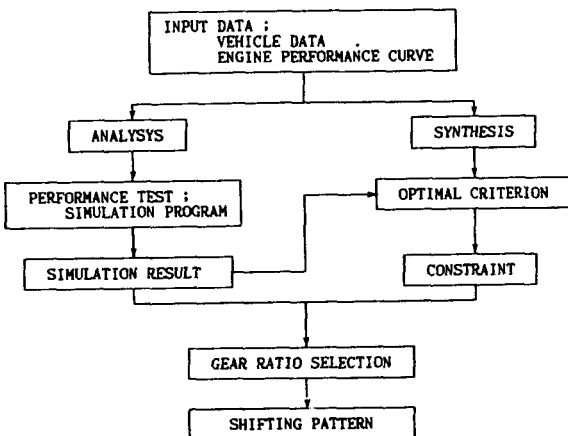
INPUT DATA ;
VEHICLE DATA .
ENGINE PERFORMANCE CURVE

ANALYSYS

SYNTHESIS

PERFORMANCE TEST ;
SIMULATION PROGRAM

OPTIMAL CRITERION

SIMULATION RESULT

CONSTRAINT

GEAR RATIO SELECTION

SHIFTING PATTERN